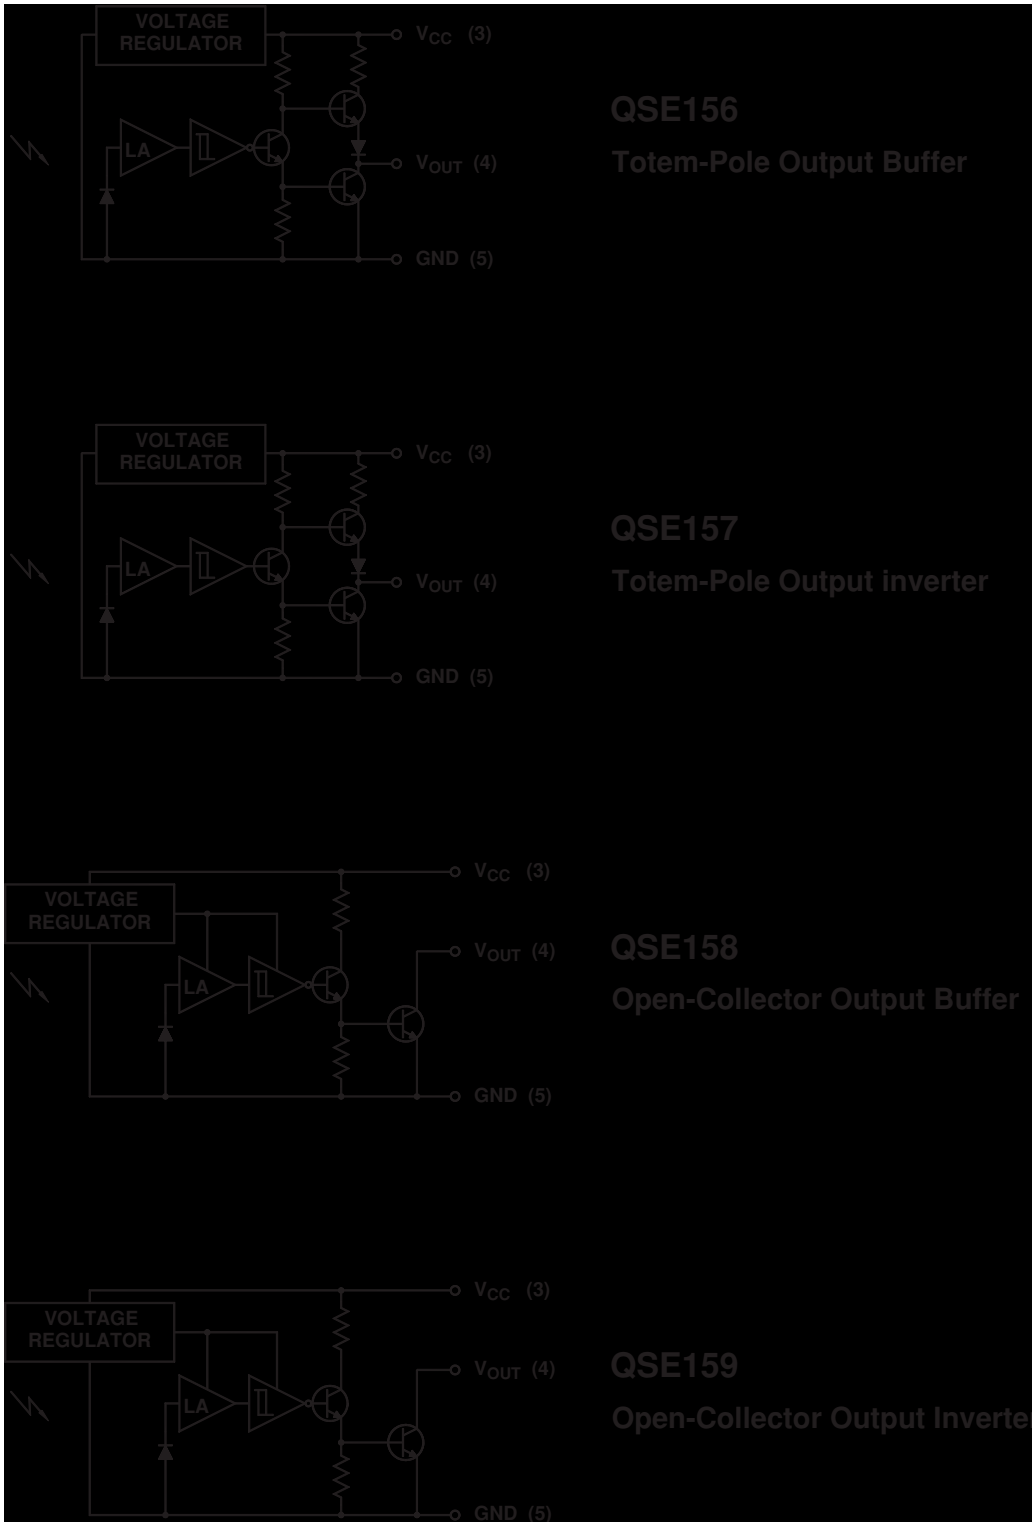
VOLTAGE REGULATOR

$V_{CC}$ (3)

LA

$V_{OUT}$ (4)

GND (5)

QSE156

Totem-Pole Output Buffer

VOLTAGE REGULATOR

$V_{CC}$ (3)

LA

$V_{OUT}$ (4)

GND (5)

QSE157

Totem-Pole Output inverter

VOLTAGE REGULATOR

$V_{CC}$ (3)

$V_{OUT}$ (4)

LA

GND (5)

QSE158

Open-Collector Output Buffer

VOLTAGE REGULATOR

$V_{CC}$ (3)

$V_{OUT}$ (4)

LA

GND (5)

QSE159

Open-Collector Output Inverte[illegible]